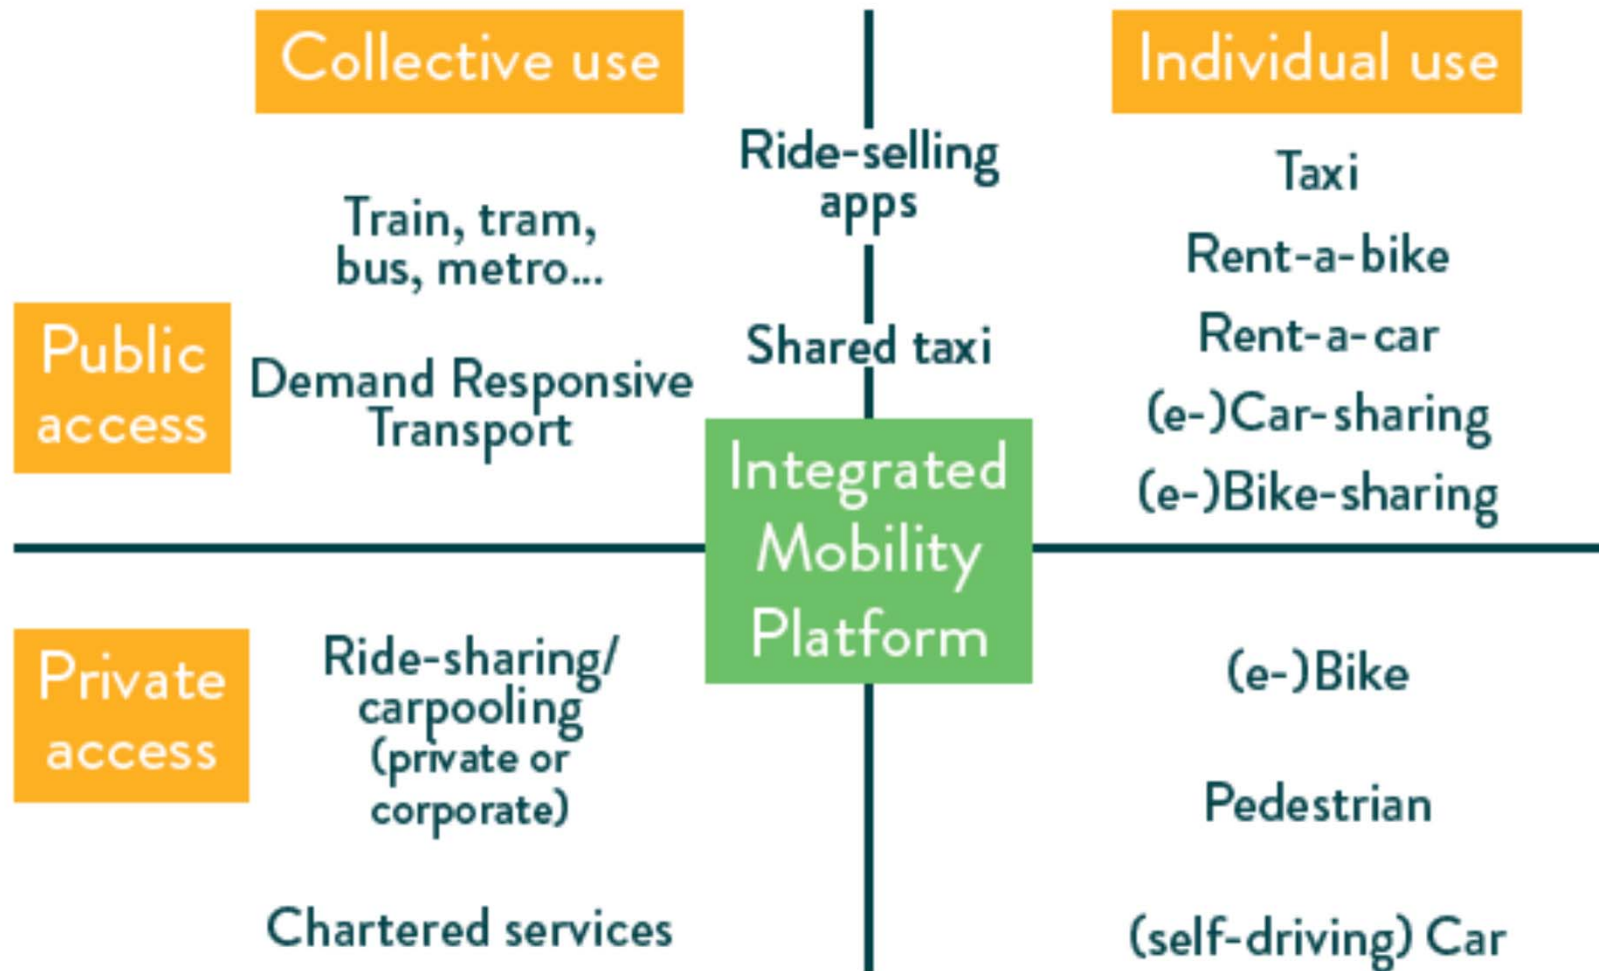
Collective use

Individual use

Ride-selling apps

Train, tram, bus, metro...

Taxi

Rent-a-bike

Public access

Shared taxi

Rent-a-car

Demand Responsive Transport

(e-)Car-sharing

Integrated Mobility Platform

(e-)Bike-sharing

Private access

Ride-sharing/ carpooling (private or corporate)

(e-)Bike

Pedestrian

Chartered services

(self-driving) Car